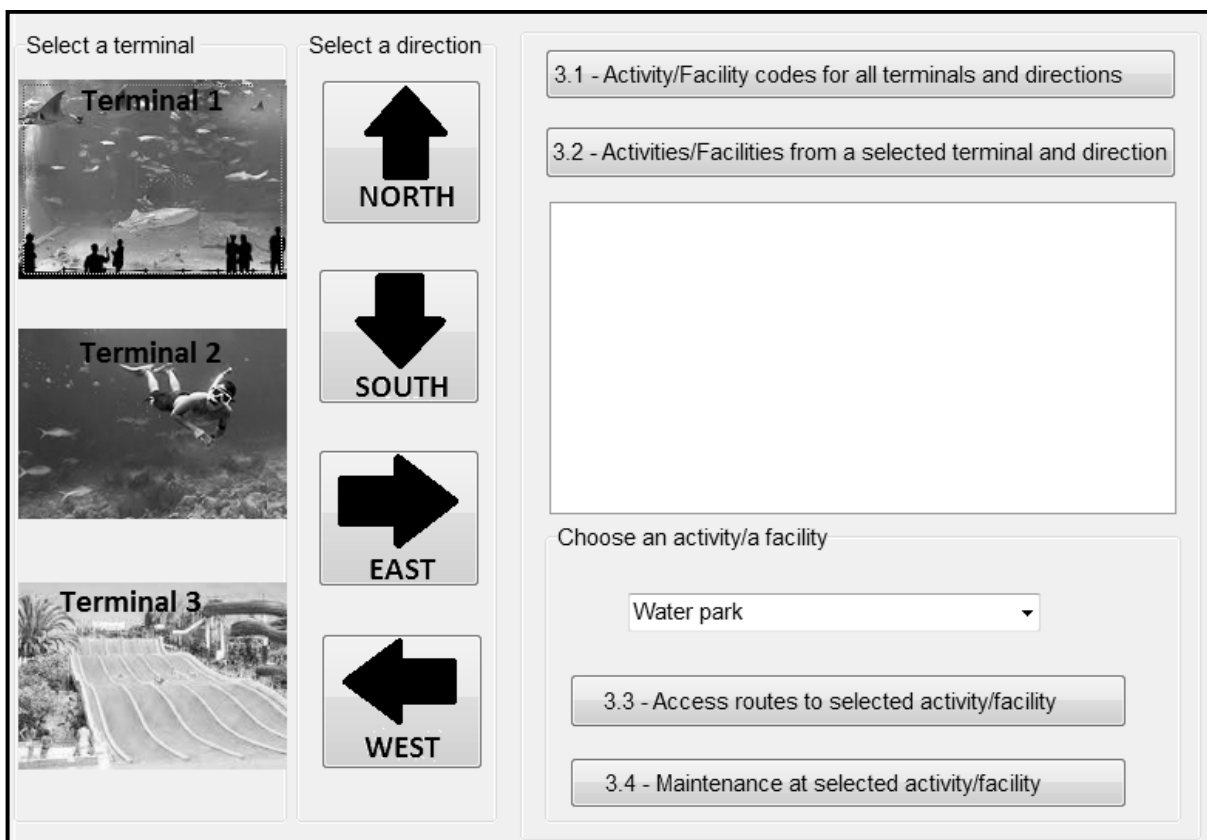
Select a terminal

Terminal 1

Terminal 2

Terminal 3

Select a direction

NORTH

SOUTH

EAST

WEST

3.1 - Activity/Facility codes for all terminals and directions

3.2 - Activities/Facilities from a selected terminal and direction

Choose an activity/a facility

Water park

3.3 - Access routes to selected activity/facility

3.4 - Maintenance at selected activity/facility